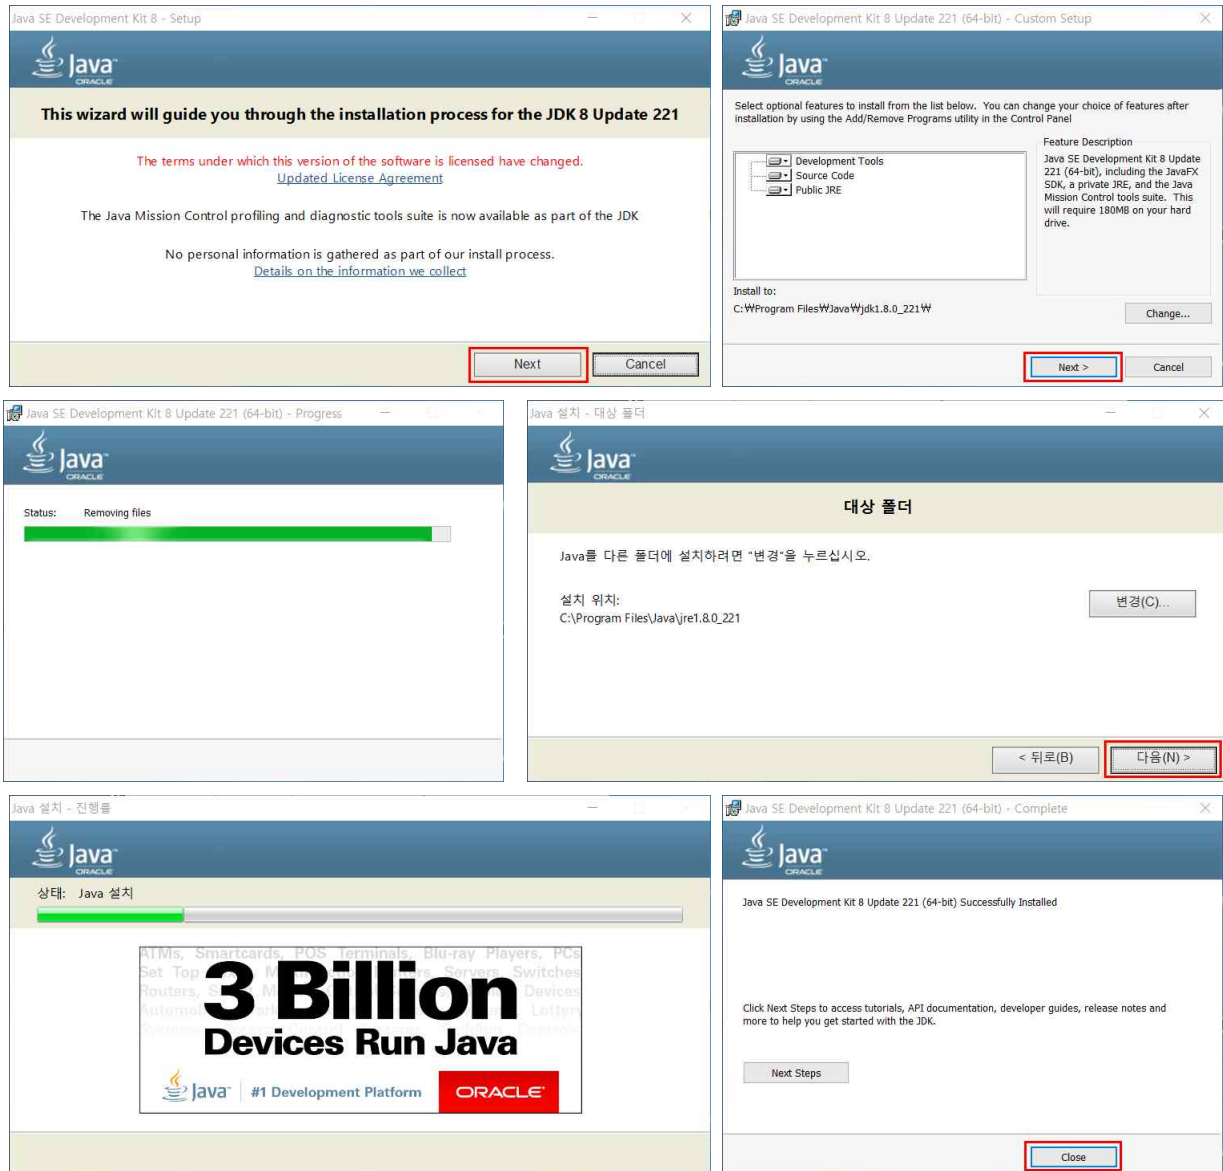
Java SE Development Kit 8 - Setup

Java ORACLE

This wizard will guide you through the installation process for the JDK 8 Update 221

The terms under which this version of the software is licensed have changed.
Updated License Agreement

The Java Mission Control profiling and diagnostic tools suite is now available as part of the JDK

No personal information is gathered as part of our install process.
Details on the information we collect

Next Cancel

Java SE Development Kit 8 Update 221 (64-bit) - Custom Setup

Java ORACLE

Select optional features to install from the list below. You can change your choice of features after installation by using the Add/Remove Programs utility in the Control Panel

Development Tools
Source Code
Public JRE

Feature Description
Java SE Development Kit 8 Update 221 (64-bit), including the JavaFX SDK, a private JRE, and the Java Mission Control tools suite. This will require 180MB on your hard drive.

Install to:
C:₩Program Files₩Java₩jdk1.8.0_221₩

Change...

Next > Cancel

Java SE Development Kit 8 Update 221 (64-bit) - Progress

Java ORACLE

Status: Removing files

Java 설치 - 대상 폴더

Java ORACLE

대상 폴더

Java를 다른 폴더에 설치하려면 "변경"을 누르십시오.

설치 위치:
C:\Program Files\Java\jre1.8.0_221

변경(C)...

< 뒤로(B) 다음(N) >

Java 설치 - 진행률

Java ORACLE

상태: Java 설치

ATMs, Smartcards, POS Terminals, Blu-ray Players, PCs, Set Top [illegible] Servers, Switches, Routers, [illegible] Devices, Automo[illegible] Lottery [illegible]

3 Billion
Devices Run Java

Java #1 Development Platform ORACLE

Java SE Development Kit 8 Update 221 (64-bit) - Complete

Java ORACLE

Java SE Development Kit 8 Update 221 (64-bit) Successfully Installed

Click Next Steps to access tutorials, API documentation, developer guides, release notes and more to help you get started with the JDK.

Next Steps

Close